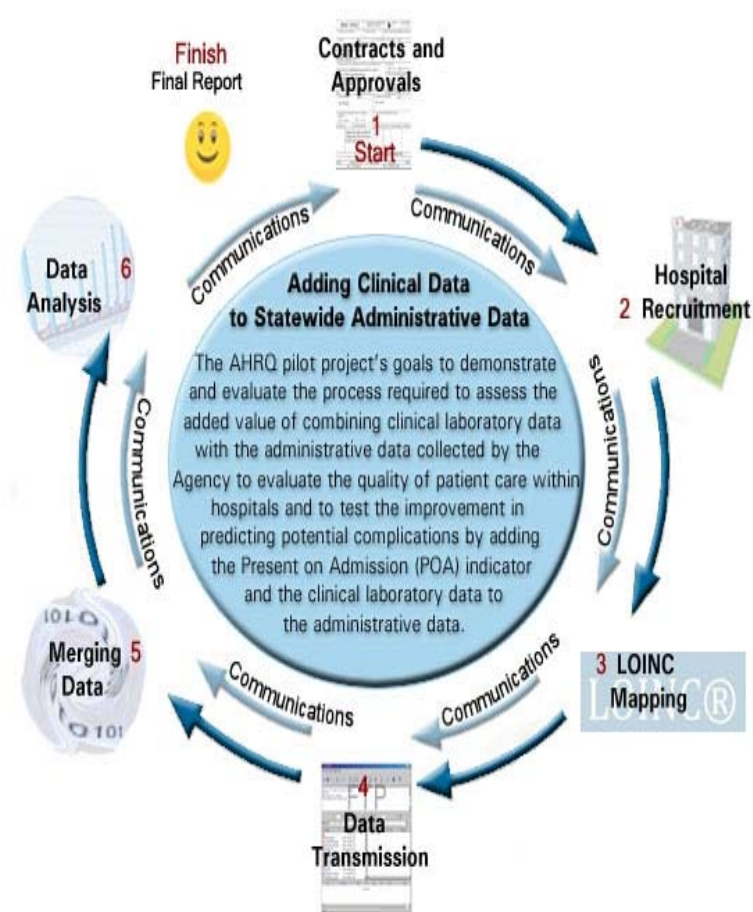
Finish
Final Report

Contracts and Approvals
1
Start

Communications

Communications

Hospital
2 Recruitment

Communications

3 LOINC Mapping
LOINC®

Communications

4
FTP
Data Transmission

Communications

Merging Data 5
101
101

Communications

Data Analysis 6

Communications

Adding Clinical Data to Statewide Administrative Data

The AHRQ pilot project's goals to demonstrate and evaluate the process required to assess the added value of combining clinical laboratory data with the administrative data collected by the Agency to evaluate the quality of patient care within hospitals and to test the improvement in predicting potential complications by adding the Present on Admission (POA) indicator and the clinical laboratory data to the administrative data.